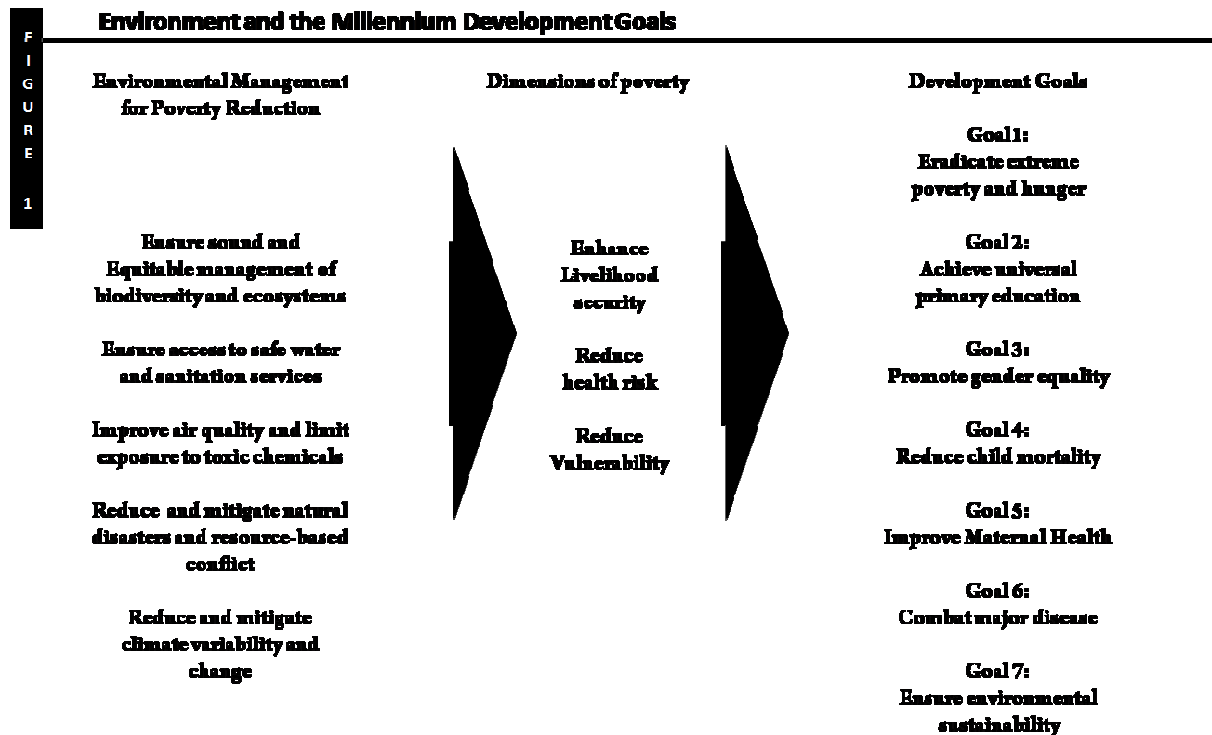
FIGURE 1

Environment and the Millennium Development Goals

Environmental Management for Poverty Reduction

Ensure sound and Equitable management of biodiversity and ecosystems

Ensure access to safe water and sanitation services

Improve air quality and limit exposure to toxic chemicals

Reduce and mitigate natural disasters and resource-based conflict

Reduce and mitigate climate variability and change

Dimensions of poverty

Enhance Livelihood security

Reduce health risk

Reduce Vulnerability

Development Goals

Goal 1: Eradicate extreme poverty and hunger

Goal 2: Achieve universal primary education

Goal 3: Promote gender equality

Goal 4: Reduce child mortality

Goal 5: Improve Maternal Health

Goal 6: Combat major disease

Goal 7: Ensure environmental sustainability